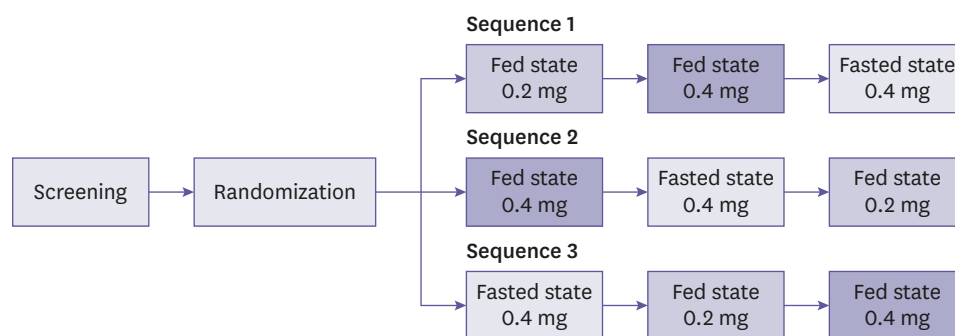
Screening

Randomization

Sequence 1

Fed state
0.2 mg

Fed state
0.4 mg

Fasted state
0.4 mg

Sequence 2

Fed state
0.4 mg

Fasted state
0.4 mg

Fed state
0.2 mg

Sequence 3

Fasted state
0.4 mg

Fed state
0.2 mg

Fed state
0.4 mg